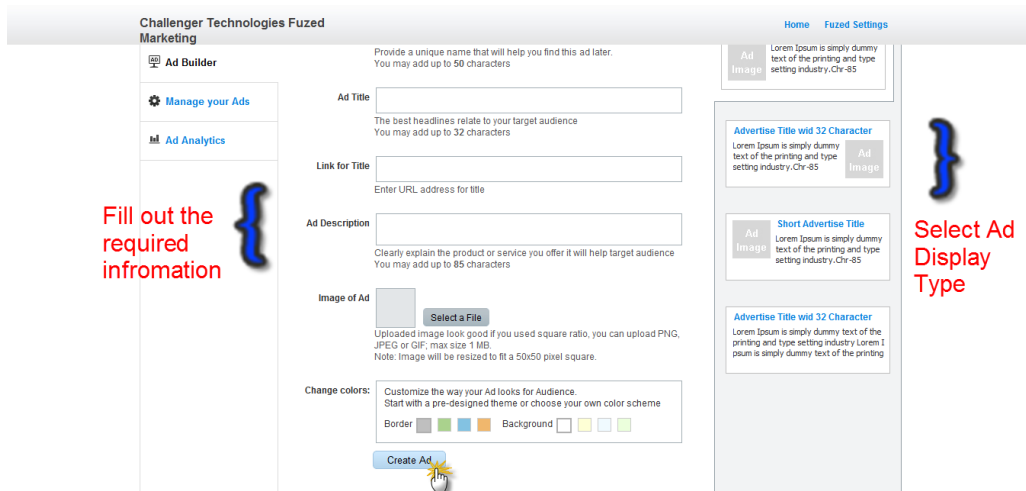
Challenger Technologies Fuzed Marketing

Home Fuzed Settings

Ad Builder

Manage your Ads

Ad Analytics

Provide a unique name that will help you find this ad later.
You may add up to 50 characters

Ad Title

The best headlines relate to your target audience
You may add up to 32 characters

Link for Title

Enter URL address for title

Ad Description

Clearly explain the product or service you offer it will help target audience
You may add up to 85 characters

Image of Ad

Select a File

Uploaded image look good if you used square ratio, you can upload PNG, JPEG or GIF; max size 1 MB.
Note: Image will be resized to fit a 50x50 pixel square.

Change colors:

Customize the way your Ad looks for Audience.
Start with a pre-designed theme or choose your own color scheme

Border Background

Create Ad

Fill out the required infromation

Ad Image Lorem Ipsum is simply dummy text of the printing and type setting industry.Chr-85

Advertise Title wid 32 Character
Lorem Ipsum is simply dummy text of the printing and type setting industry.Chr-85
Ad Image

Ad Image
Short Advertise Title
Lorem Ipsum is simply dummy text of the printing and type setting industry.Chr-85

Advertise Title wid 32 Character
Lorem Ipsum is simply dummy text of the printing and type setting industry Lorem I psum is simply dummy text of the printing

Select Ad Display Type